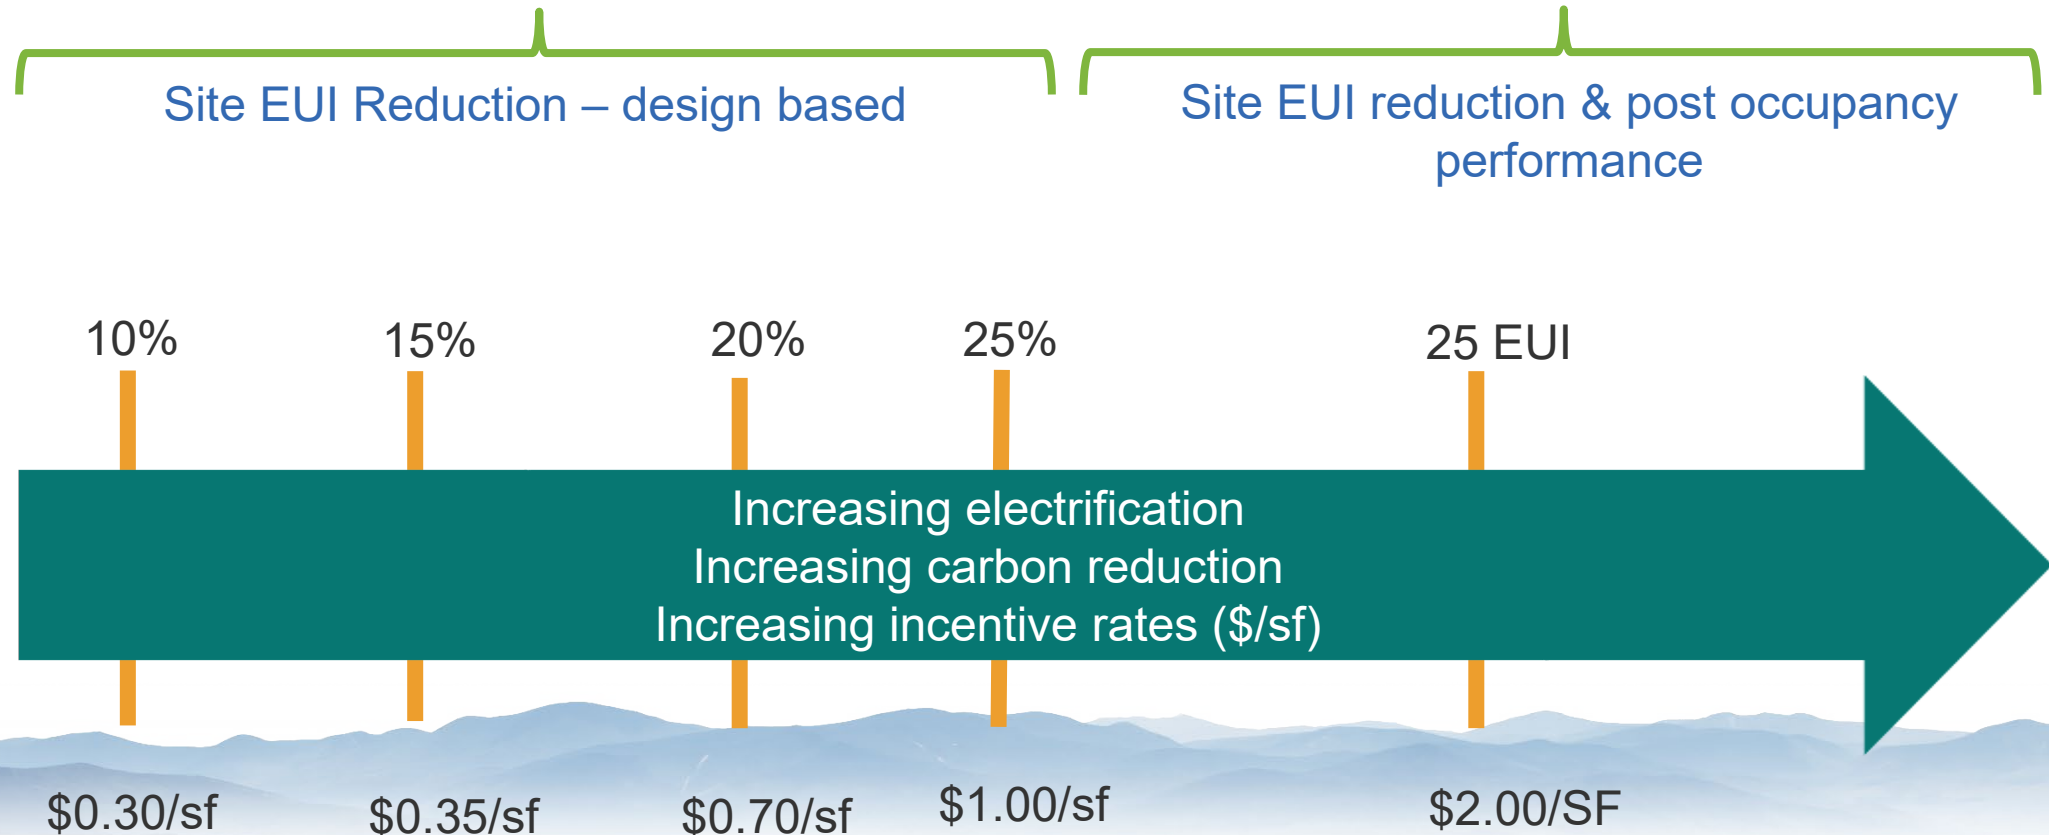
Site EUI Reduction – design based

Site EUI reduction & post occupancy performance

10%

15%

20%

25%

25 EUI

Increasing electrification
Increasing carbon reduction
Increasing incentive rates ($/sf)

$0.30/sf

$0.35/sf

$0.70/sf

$1.00/sf

$2.00/SF